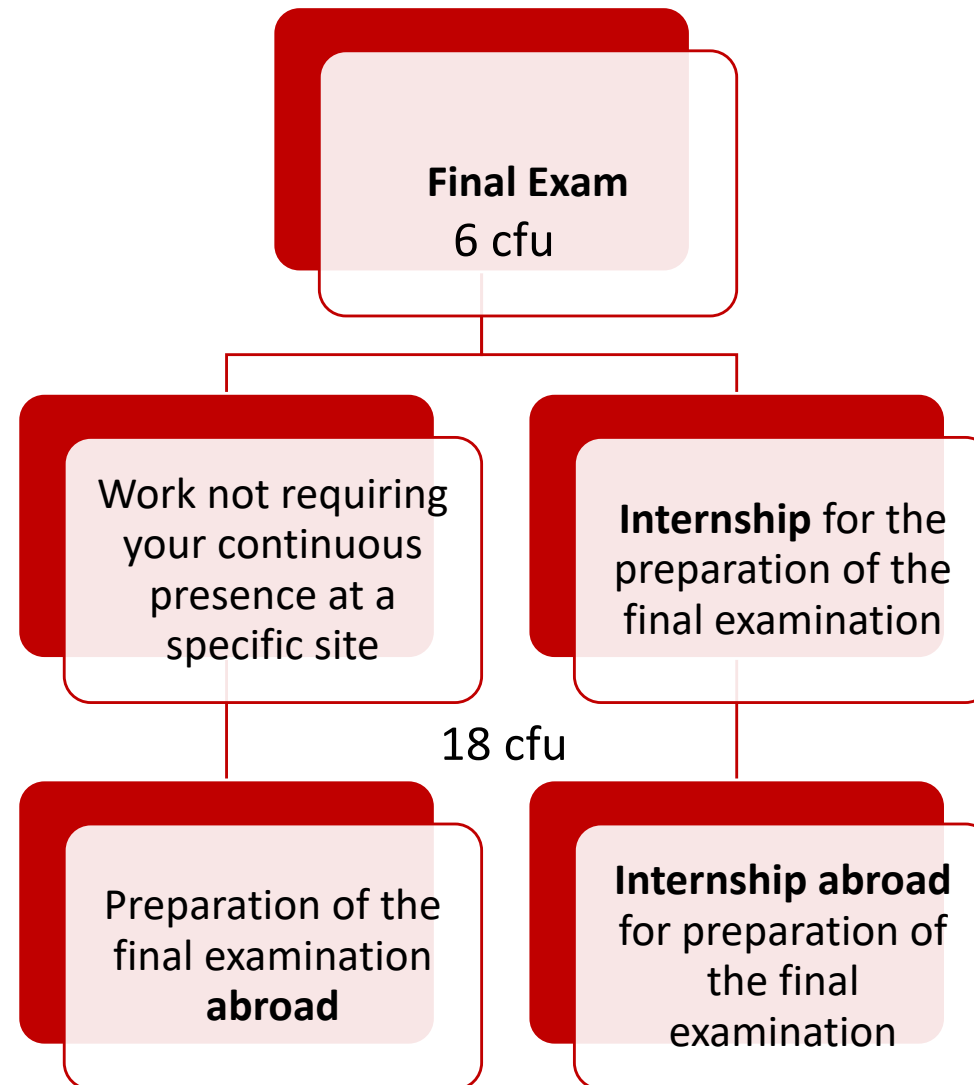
Final Exam
6 cfu

Work not requiring your continuous presence at a specific site

Internship for the preparation of the final examination

18 cfu

Preparation of the final examination abroad

Internship abroad for preparation of the final examination